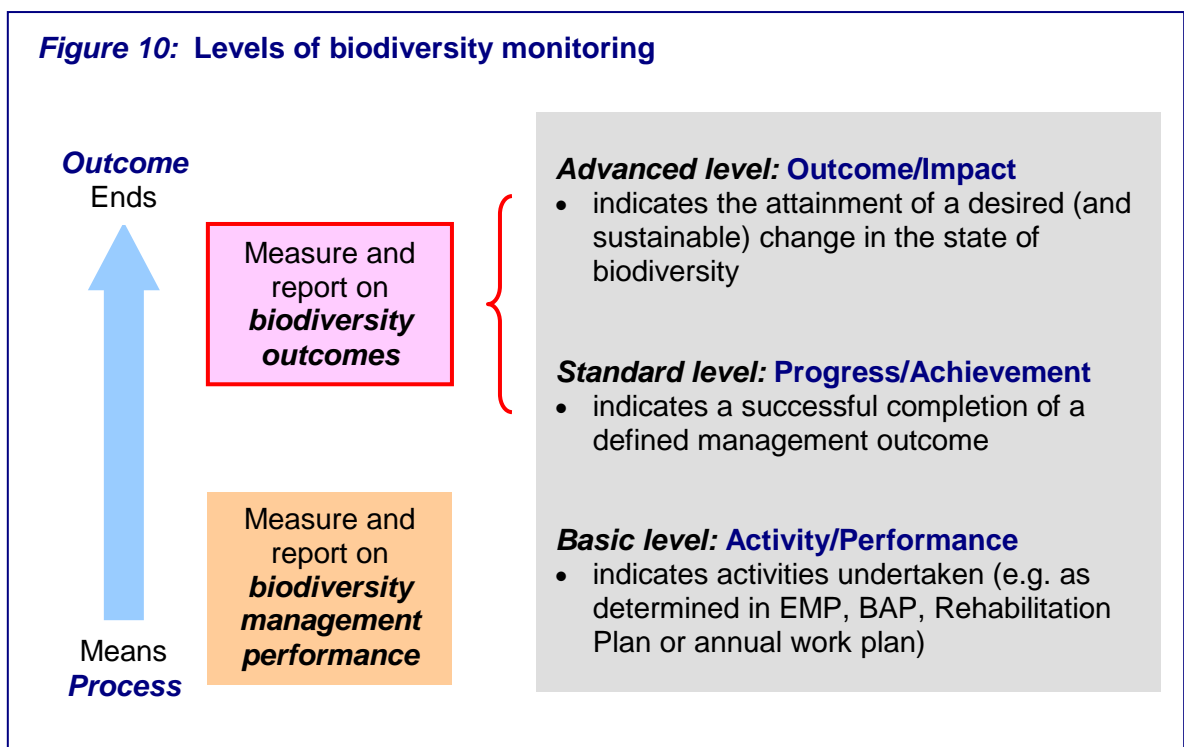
*Figure 10:* **Levels of biodiversity monitoring**

***Outcome***
Ends

Means
***Process***

Measure and report on ***biodiversity outcomes***

Measure and report on ***biodiversity management performance***

***Advanced level:*** **Outcome/Impact**
- indicates the attainment of a desired (and sustainable) change in the state of biodiversity

***Standard level:*** **Progress/Achievement**
- indicates a successful completion of a defined management outcome

***Basic level:*** **Activity/Performance**
- indicates activities undertaken (e.g. as determined in EMP, BAP, Rehabilitation Plan or annual work plan)